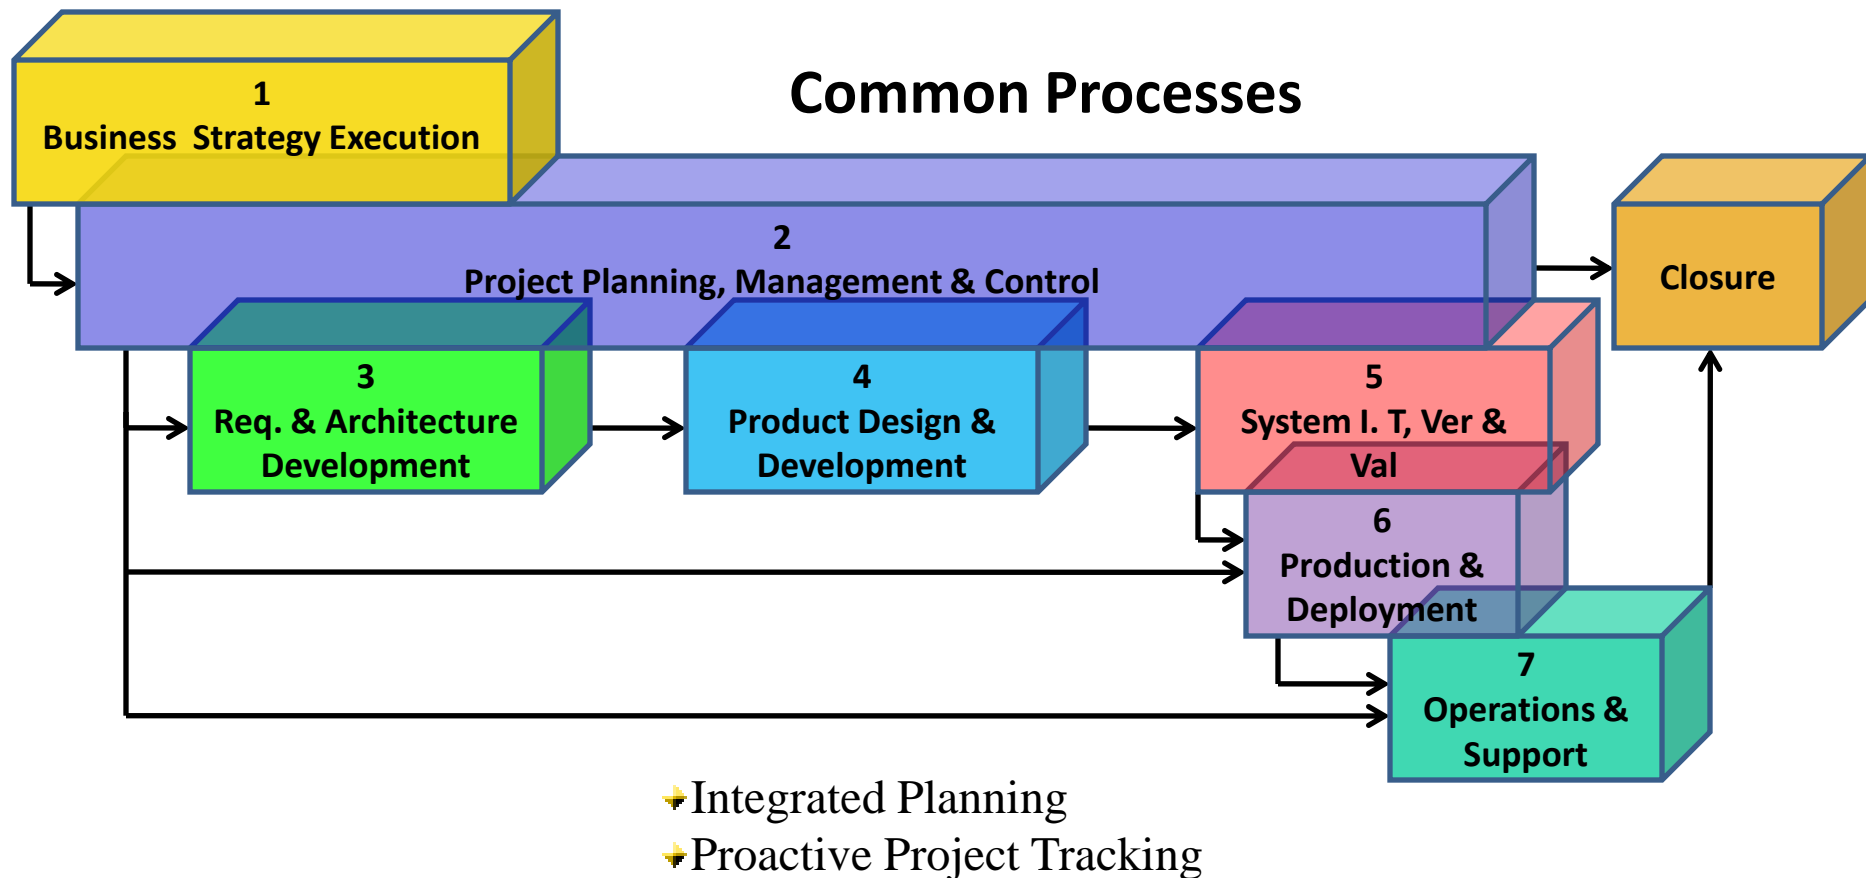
1
Business Strategy Execution

Common Processes

2
Project Planning, Management & Control

Closure

3
Req. & Architecture Development

4
Product Design & Development

5
System I. T, Ver & Val

6
Production & Deployment

7
Operations & Support

Integrated Planning
Proactive Project Tracking